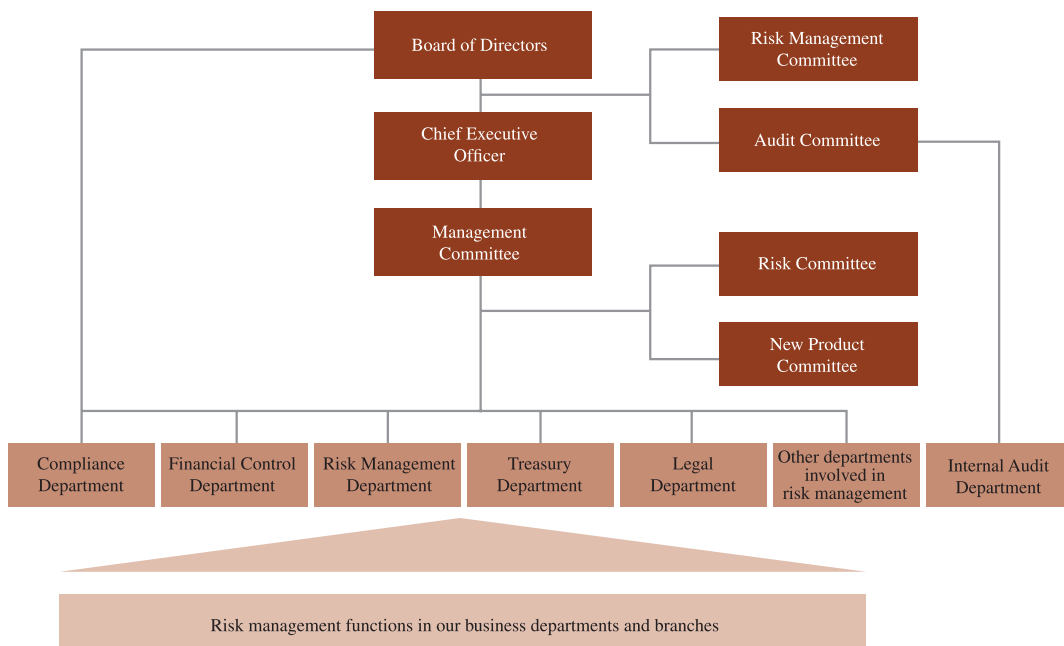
Board of Directors

Risk Management Committee

Chief Executive Officer

Audit Committee

Management Committee

Risk Committee

New Product Committee

Compliance Department

Financial Control Department

Risk Management Department

Treasury Department

Legal Department

Other departments involved in risk management

Internal Audit Department

Risk management functions in our business departments and branches